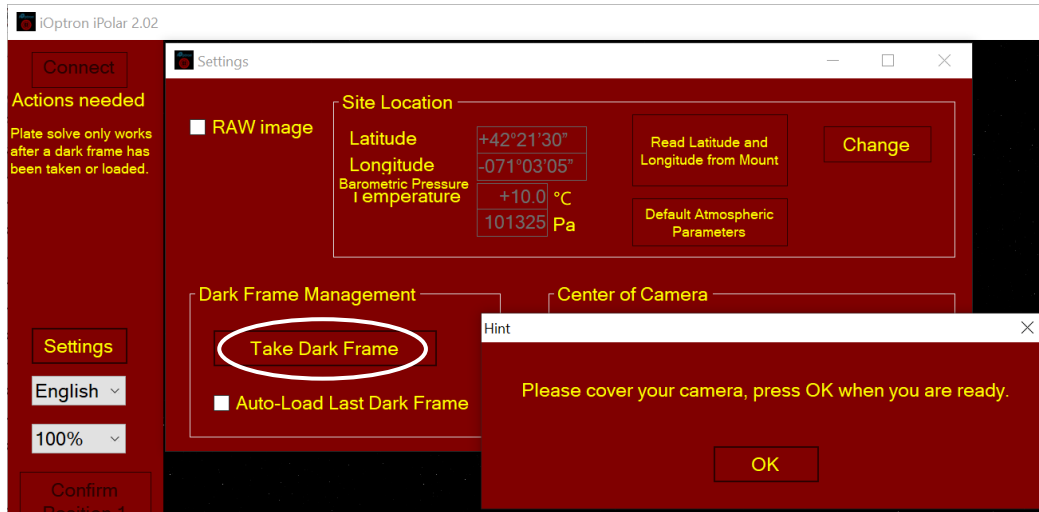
iOptron iPolar 2.02

Connect

Actions needed

Plate solve only works after a dark frame has been taken or loaded.

Settings

English

100%

Confirm Position 1

Settings

RAW image

Site Location

Latitude +42°21'30"

Longitude -071°03'05"

Barometric Pressure

Temperature +10.0 °C

101325 Pa

Read Latitude and Longitude from Mount

Change

Default Atmospheric Parameters

Dark Frame Management

Take Dark Frame

Auto-Load Last Dark Frame

Center of Camera

Hint

Please cover your camera, press OK when you are ready.

OK